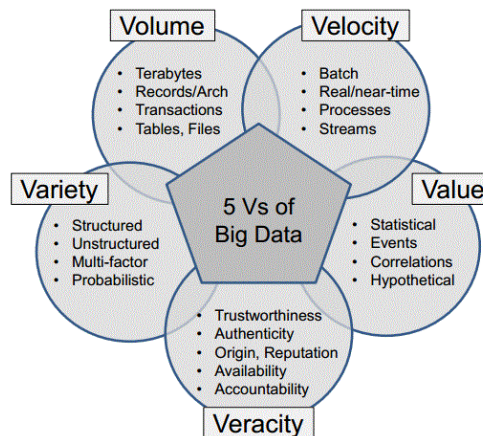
Volume

- Terabytes
- Records/Arch
- Transactions
- Tables, Files

Velocity

- Batch
- Real/near-time
- Processes
- Streams

Variety

- Structured
- Unstructured
- Multi-factor
- Probabilistic

5 Vs of Big Data

Value

- Statistical
- Events
- Correlations
- Hypothetical

- Trustworthiness
- Authenticity
- Origin, Reputation
- Availability
- Accountability

Veracity